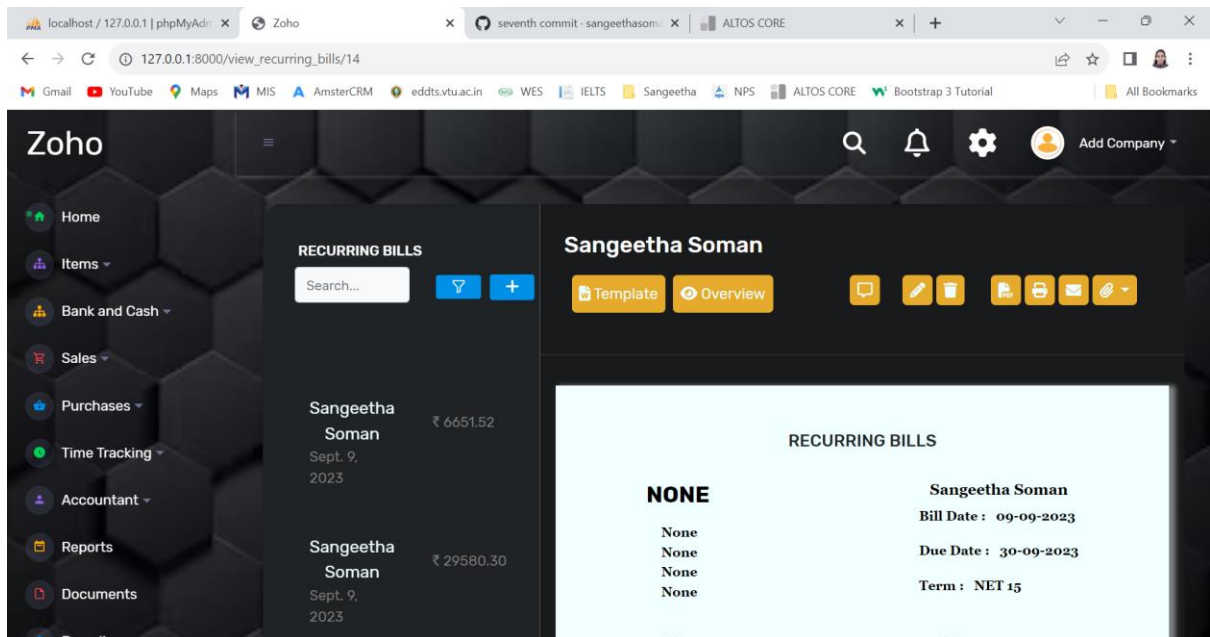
localhost / 127.0.0.1 | phpMyAdm ×
Zoho ×
seventh commit · sangeethasom ×
ALTOS CORE ×
+

127.0.0.1:8000/view_recurring_bills/14

Gmail YouTube Maps MIS AmsterCRM eddts.vtu.ac.in WES IELTS Sangeetha NPS ALTOS CORE Bootstrap 3 Tutorial All Bookmarks

Zoho

Add Company

Home
Items
Bank and Cash
Sales
Purchases
Time Tracking
Accountant
Reports
Documents

RECURRING BILLS

Search...

Sangeetha Soman
Sept. 9, 2023
₹ 6651.52

Sangeetha Soman
Sept. 9, 2023
₹ 29580.30

Sangeetha Soman

Template
Overview

RECURRING BILLS

NONE
None
None
None
None

Sangeetha Soman
Bill Date : 09-09-2023
Due Date : 30-09-2023
Term : NET 15